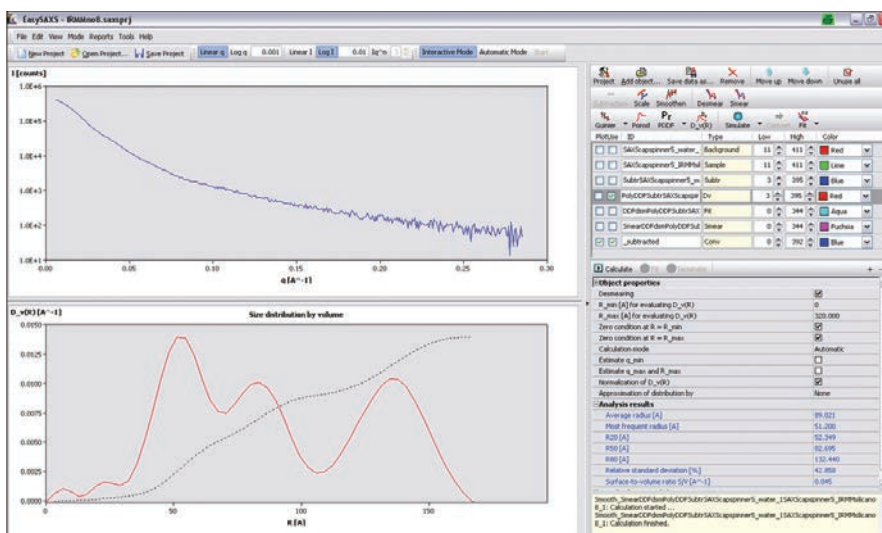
EasySAXS - IRMMno8.saxsprj

File Edit View Mode Reports Tools Help

New Project Open Project... Save Project Linear q Log q 0.001 Linear I Log I 0.01 Iq^n 1 Interactive Mode Automatic Mode Start

I [counts]

1.0E+6
1.0E+5
1.0E+4
1.0E+3
1.0E+2
1.0E+1

0.00 0.05 0.10 0.15 0.20 0.25 0.30
q [A^-1]

D_v(R) [A^-1]
Size distribution by volume

0.0150
0.0125
0.0100
0.0075
0.0050
0.0025
0.0000

0 50 100 150
R [A]

Project Add object... Save data as... Remove Move up Move down Unsave all
Subtraction Scale Smoothen Desmear Smear
Guinier Porod PDDF D_v(R) Simulate Fit

| Plot | Use | ID | Type | Low | High | Color |
|---|---|---|---|---|---|---|
| | | SAXScapspinner5_water_ | Background | 11 | 411 | Red |
| | | SAXScapspinner5_IRMMsil | Sample | 11 | 411 | Lime |
| | | SubtrSAXScapspinner5_w | Subtr | 3 | 395 | Blue |
| | | PolyDDPSubtrSAXScapspir | Dv | 3 | 395 | Red |
| | | DDPdenPolyDDPSubtrSAX | Fit | 0 | 344 | Aqua |
| | | SmearDDPdenPolyDDPSut | Smear | 0 | 344 | Fuchsia |
| | | _subtracted | Conv | 0 | 392 | Blue |

Calculate Fit Generate

Object properties

| | |
|---|---|
| Desmearing | ☑ |
| R_min [A] for evaluating D_v(R) | 0 |
| R_max [A] for evaluating D_v(R) | 320.000 |
| Zero condition at R = R_min | ☑ |
| Zero condition at R = R_max | ☑ |
| Calculation mode | Automatic |
| Estimate q_min | ☐ |
| Estimate q_max and R_max | ☐ |
| Normalization of D_v(R) | ☑ |
| Approximation of distribution by | None |

Analysis results

| | |
|---|---|
| Average radius [A] | 89.021 |
| Most frequent radius [A] | 51.200 |
| R20 [A] | 52.349 |
| R50 [A] | 82.695 |
| R80 [A] | 132.440 |
| Relative standard deviation [%] | 42.858 |
| Surface-to-volume ratio S/V [A^-1] | 0.045 |

Smooth_SmearDDPdenPolyDDPSubtrSAXScapspinner5_water_1SAXScapspinner5_IRMMsilicano8_1: Calculation started ...
Smooth_SmearDDPdenPolyDDPSubtrSAXScapspinner5_water_1SAXScapspinner5_IRMMsilicano8_1: Calculation finished.